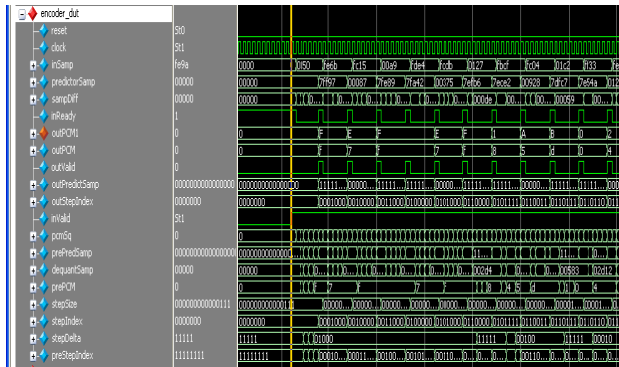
encoder_dut
reset St0
clock St1
inSamp fe9a
predictorSamp 00000
sampDiff 00000
inReady 1
outPCM1 0
outPCM 0
outValid 0
outPredictSamp 0000000000000000
outStepIndex 0000000
inValid St1
pcmSq 0
prePredSamp 0000000000000000
dequantSamp 00000
prePCM 0
stepSize 000000000000111
stepIndex 0000000
stepDelta 11111
preStepIndex 1111111

0000 0f50 feeb fc15 00a9 fde4 fcdb 0127 fbcf fc04 01c2 f133 fe
00000 7ff97 00087 7fe89 7fa42 00075 7efb6 7ece2 00928 7dfc7 7e54a 012
00000 00de 0059
F E F E F 1 A B D 2
0 F 7 F 7 F 8 5 d 0 4
0000000000000000 11111... 00000... 11111... 11111... 00000... 11111... 11111... 00000... 11111... 11111... 000
0000000 0001000 0010000 0011000 0100000 0101000 0110000 0101111 0110011 0110111 0110110 011
0
0000000000000000
00000 02d4 00593 02d12
0 F 7 7 F 8 4 5 d 0 4
000000000000111 00000... 00000... 00000... 00000... 00000... 00000... 00001... 00001... 0
0000000 0001000 0010000 0011000 0100000 0101000 0110000 0101111 0110011 0110111 0110110 011
11111 01000 11111 00100 11111 00010
1111111 00010... 00011... 00100... 00101... 0... 00110... 0... 0... 0...